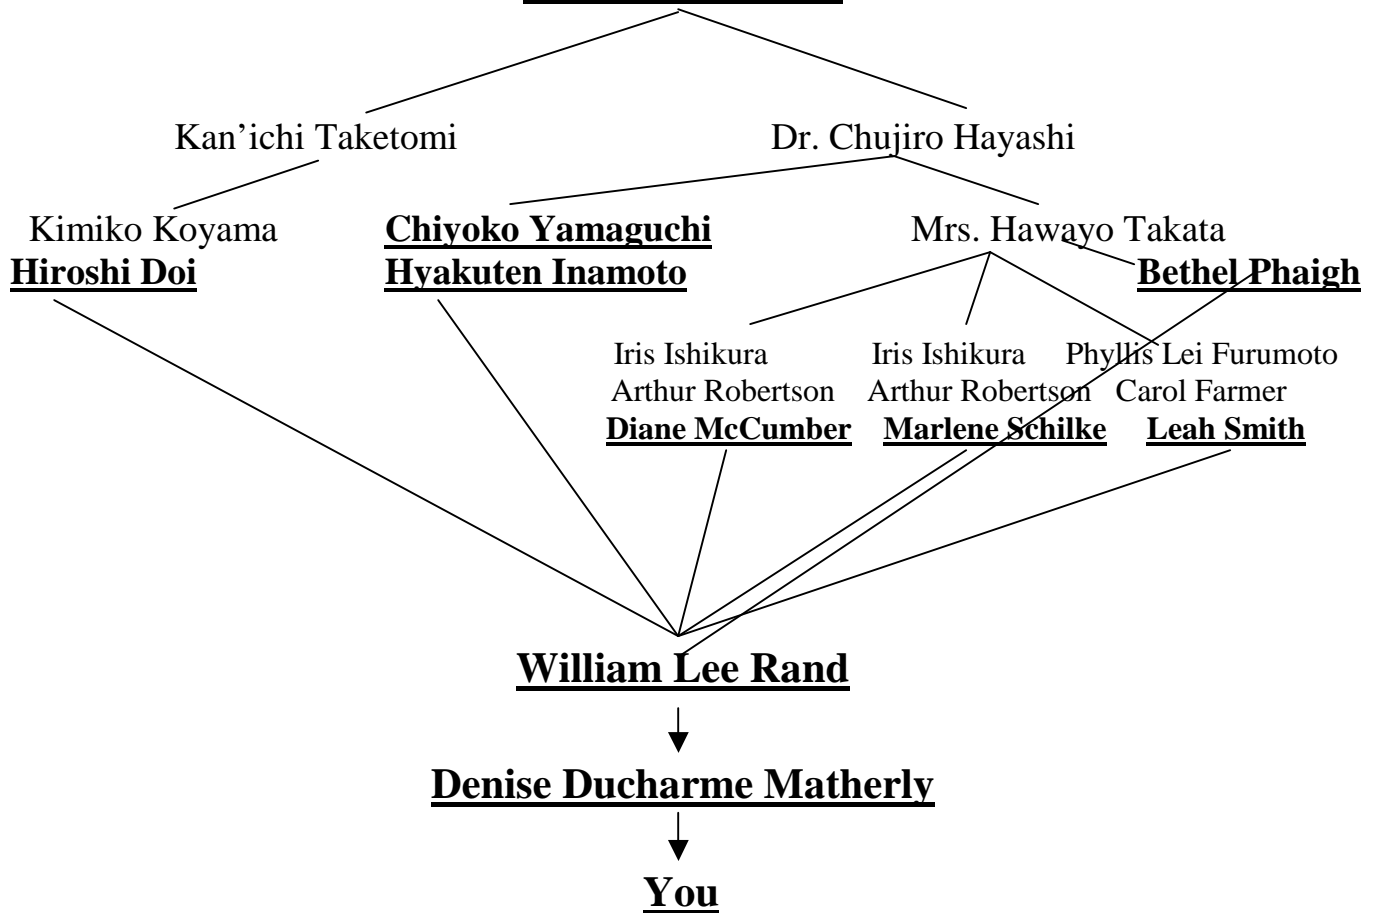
Kan'ichi Taketomi

Dr. Chujiro Hayashi

Kimiko Koyama
Hiroshi Doi

Chiyoko Yamaguchi
Hyakuten Inamoto

Mrs. Hawayo Takata

Bethel Phaigh

Iris Ishikura
Arthur Robertson
Diane McCumber

Iris Ishikura
Arthur Robertson
Marlene Schilke

Phyllis Lei Furumoto
Carol Farmer
Leah Smith

William Lee Rand

Denise Ducharme Matherly

You